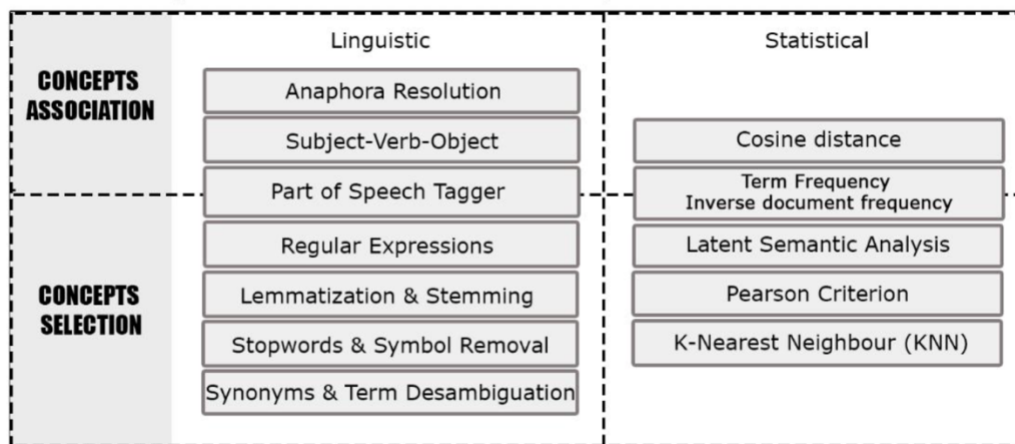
Linguistic

Statistical

CONCEPTS ASSOCIATION

Anaphora Resolution

Subject-Verb-Object

Cosine distance

Part of Speech Tagger

Term Frequency
Inverse document frequency

CONCEPTS SELECTION

Regular Expressions

Latent Semantic Analysis

Lemmatization & Stemming

Pearson Criterion

Stopwords & Symbol Removal

K-Nearest Neighbour (KNN)

Synonyms & Term Desambiguation